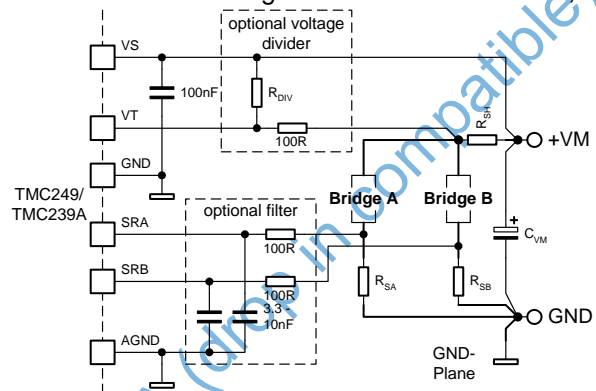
optional voltage divider

VS

100nF

$R_{DIV}$

VT

100R

$R_{SH}$

+VM

GND

TMC249/ TMC239A

Bridge A

Bridge B

optional filter

SRA

100R

+

$C_{VM}$

SRB

100R

$R_{SA}$

$R_{SB}$

3.3 - 10nF

GND

AGND

GND- Plane

(drop in compatible)